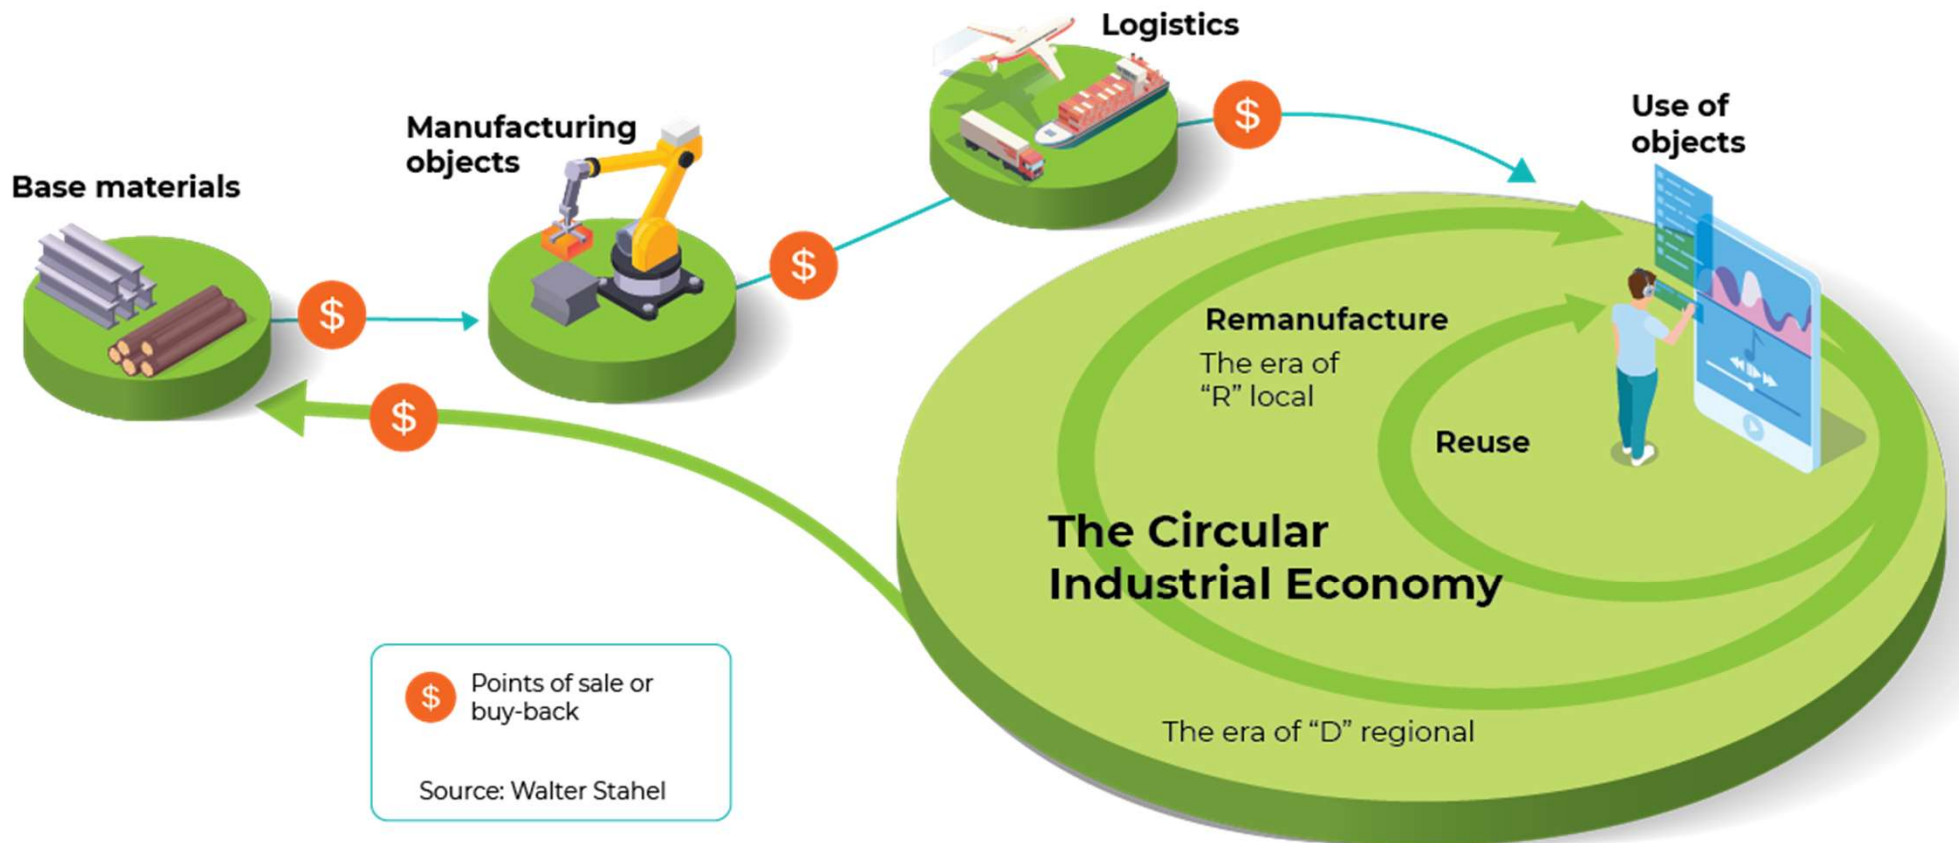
Logistics

Manufacturing objects

Base materials

$

$

$

Use of objects

$

Remanufacture

The era of "R" local

Reuse

The Circular Industrial Economy

$ Points of sale or buy-back

Source: Walter Stahel

The era of "D" regional